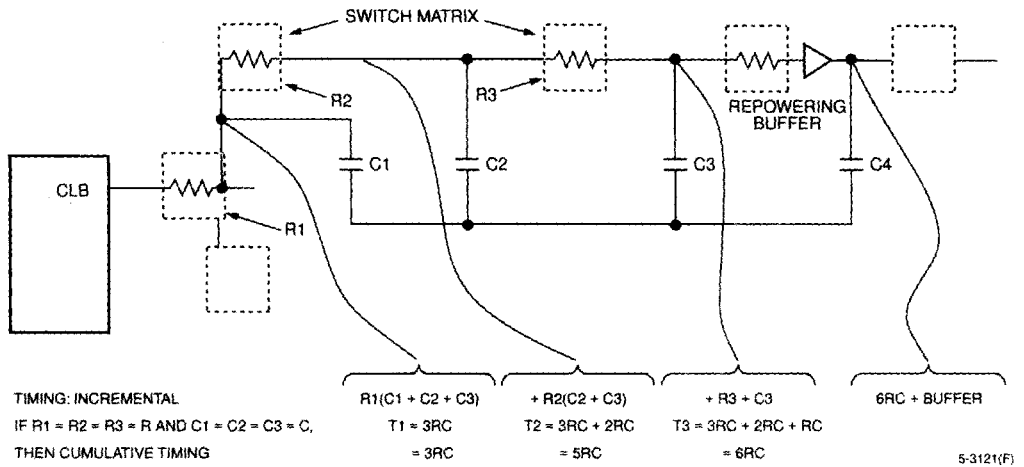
SWITCH MATRIX

R2

R3

REPOWERING BUFFER

CLB

C1

C2

C3

C4

R1

TIMING: INCREMENTAL

IF R1 = R2 = R3 = R AND C1 = C2 = C3 = C,

THEN CUMULATIVE TIMING

R1(C1 + C2 + C3)
T1 = 3RC
= 3RC

+ R2(C2 + C3)
T2 = 3RC + 2RC
= 5RC

+ R3 + C3
T3 = 3RC + 2RC + RC
= 6RC

6RC + BUFFER

5-3121(F)